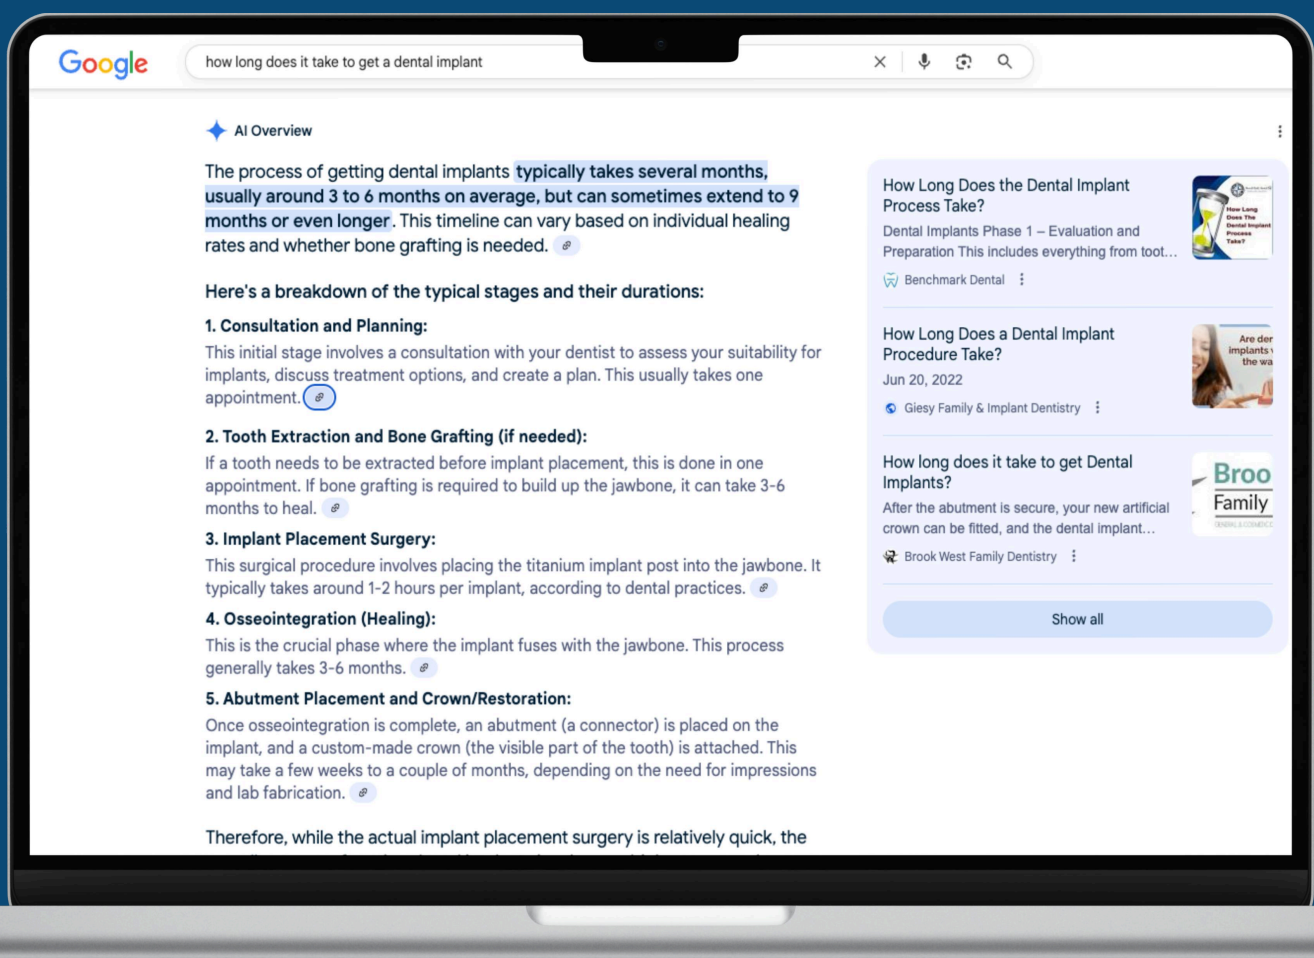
Google

how long does it take to get a dental implant

AI Overview

The process of getting dental implants typically takes several months, usually around 3 to 6 months on average, but can sometimes extend to 9 months or even longer. This timeline can vary based on individual healing rates and whether bone grafting is needed.

Here's a breakdown of the typical stages and their durations:

1. Consultation and Planning:
This initial stage involves a consultation with your dentist to assess your suitability for implants, discuss treatment options, and create a plan. This usually takes one appointment.

2. Tooth Extraction and Bone Grafting (if needed):
If a tooth needs to be extracted before implant placement, this is done in one appointment. If bone grafting is required to build up the jawbone, it can take 3-6 months to heal.

3. Implant Placement Surgery:
This surgical procedure involves placing the titanium implant post into the jawbone. It typically takes around 1-2 hours per implant, according to dental practices.

4. Osseointegration (Healing):
This is the crucial phase where the implant fuses with the jawbone. This process generally takes 3-6 months.

5. Abutment Placement and Crown/Restoration:
Once osseointegration is complete, an abutment (a connector) is placed on the implant, and a custom-made crown (the visible part of the tooth) is attached. This may take a few weeks to a couple of months, depending on the need for impressions and lab fabrication.

Therefore, while the actual implant placement surgery is relatively quick, the

How Long Does the Dental Implant Process Take?
Dental Implants Phase 1 – Evaluation and Preparation This includes everything from toot…
Benchmark Dental

How Long Does the Dental Implant Process Take?

How Long Does a Dental Implant Procedure Take?
Jun 20, 2022
Giesy Family & Implant Dentistry

Are der implants the wa

How long does it take to get Dental Implants?
After the abutment is secure, your new artificial crown can be fitted, and the dental implant…
Brook West Family Dentistry

Broo Family

Show all